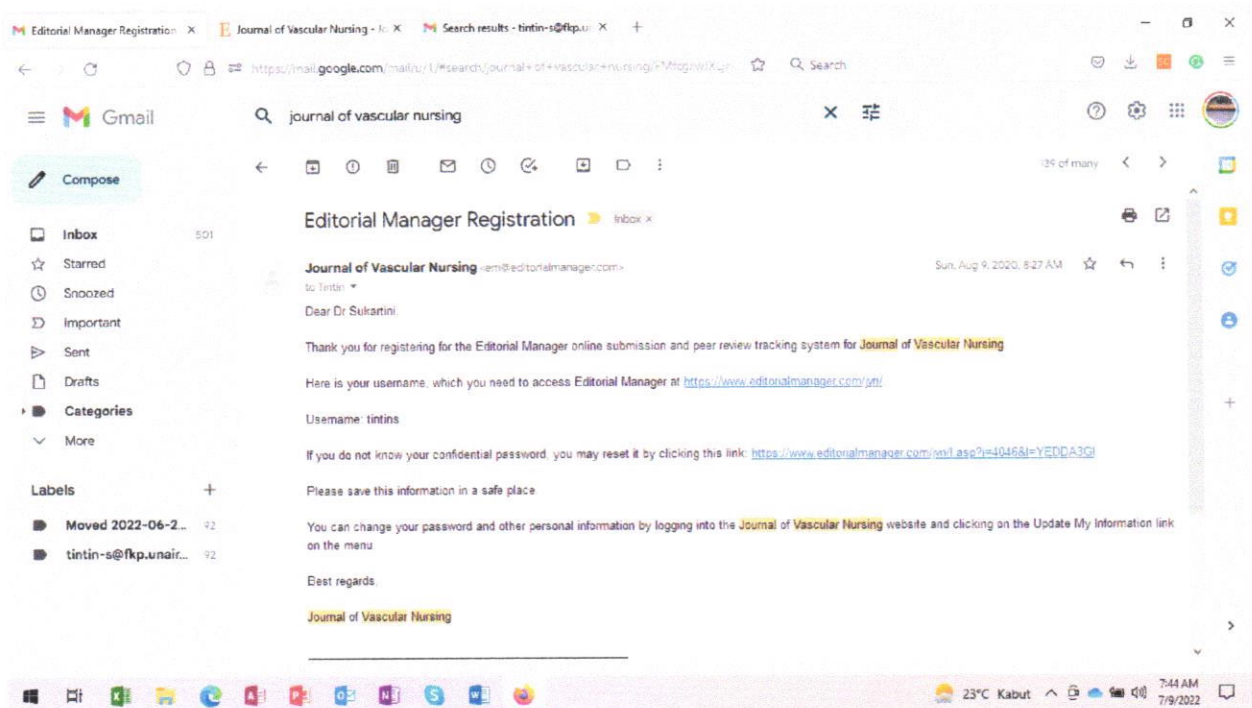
Editorial Manager Registration × | Journal of Vascular Nursing - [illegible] × | Search results - tintin-s@fkp.u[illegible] × | +

https://mail.google.com/mail/u/1/#search/journal+of+vascular+nursing/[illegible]

Search

Gmail

journal of vascular nursing

Compose

Inbox 501
Starred
Snoozed
Important
Sent
Drafts
Categories
More

Labels +
Moved 2022-06-2... 92
tintin-s@fkp.unair... 92

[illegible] of many

Editorial Manager Registration Inbox ×

Journal of Vascular Nursing <em@editorialmanager.com>
to Tintin

Sun, Aug 9, 2020, 8:27 AM

Dear Dr Sukartini,

Thank you for registering for the Editorial Manager online submission and peer review tracking system for Journal of Vascular Nursing

Here is your username, which you need to access Editorial Manager at https://www.editorialmanager.com/jvn/

Username: tintins

If you do not know your confidential password, you may reset it by clicking this link: https://www.editorialmanager.com/jvn/l.asp?i=4046&l=YEDDA3GI

Please save this information in a safe place.

You can change your password and other personal information by logging into the Journal of Vascular Nursing website and clicking on the Update My Information link on the menu.

Best regards,

Journal of Vascular Nursing

23°C Kabut 7:44 AM 7/9/2022